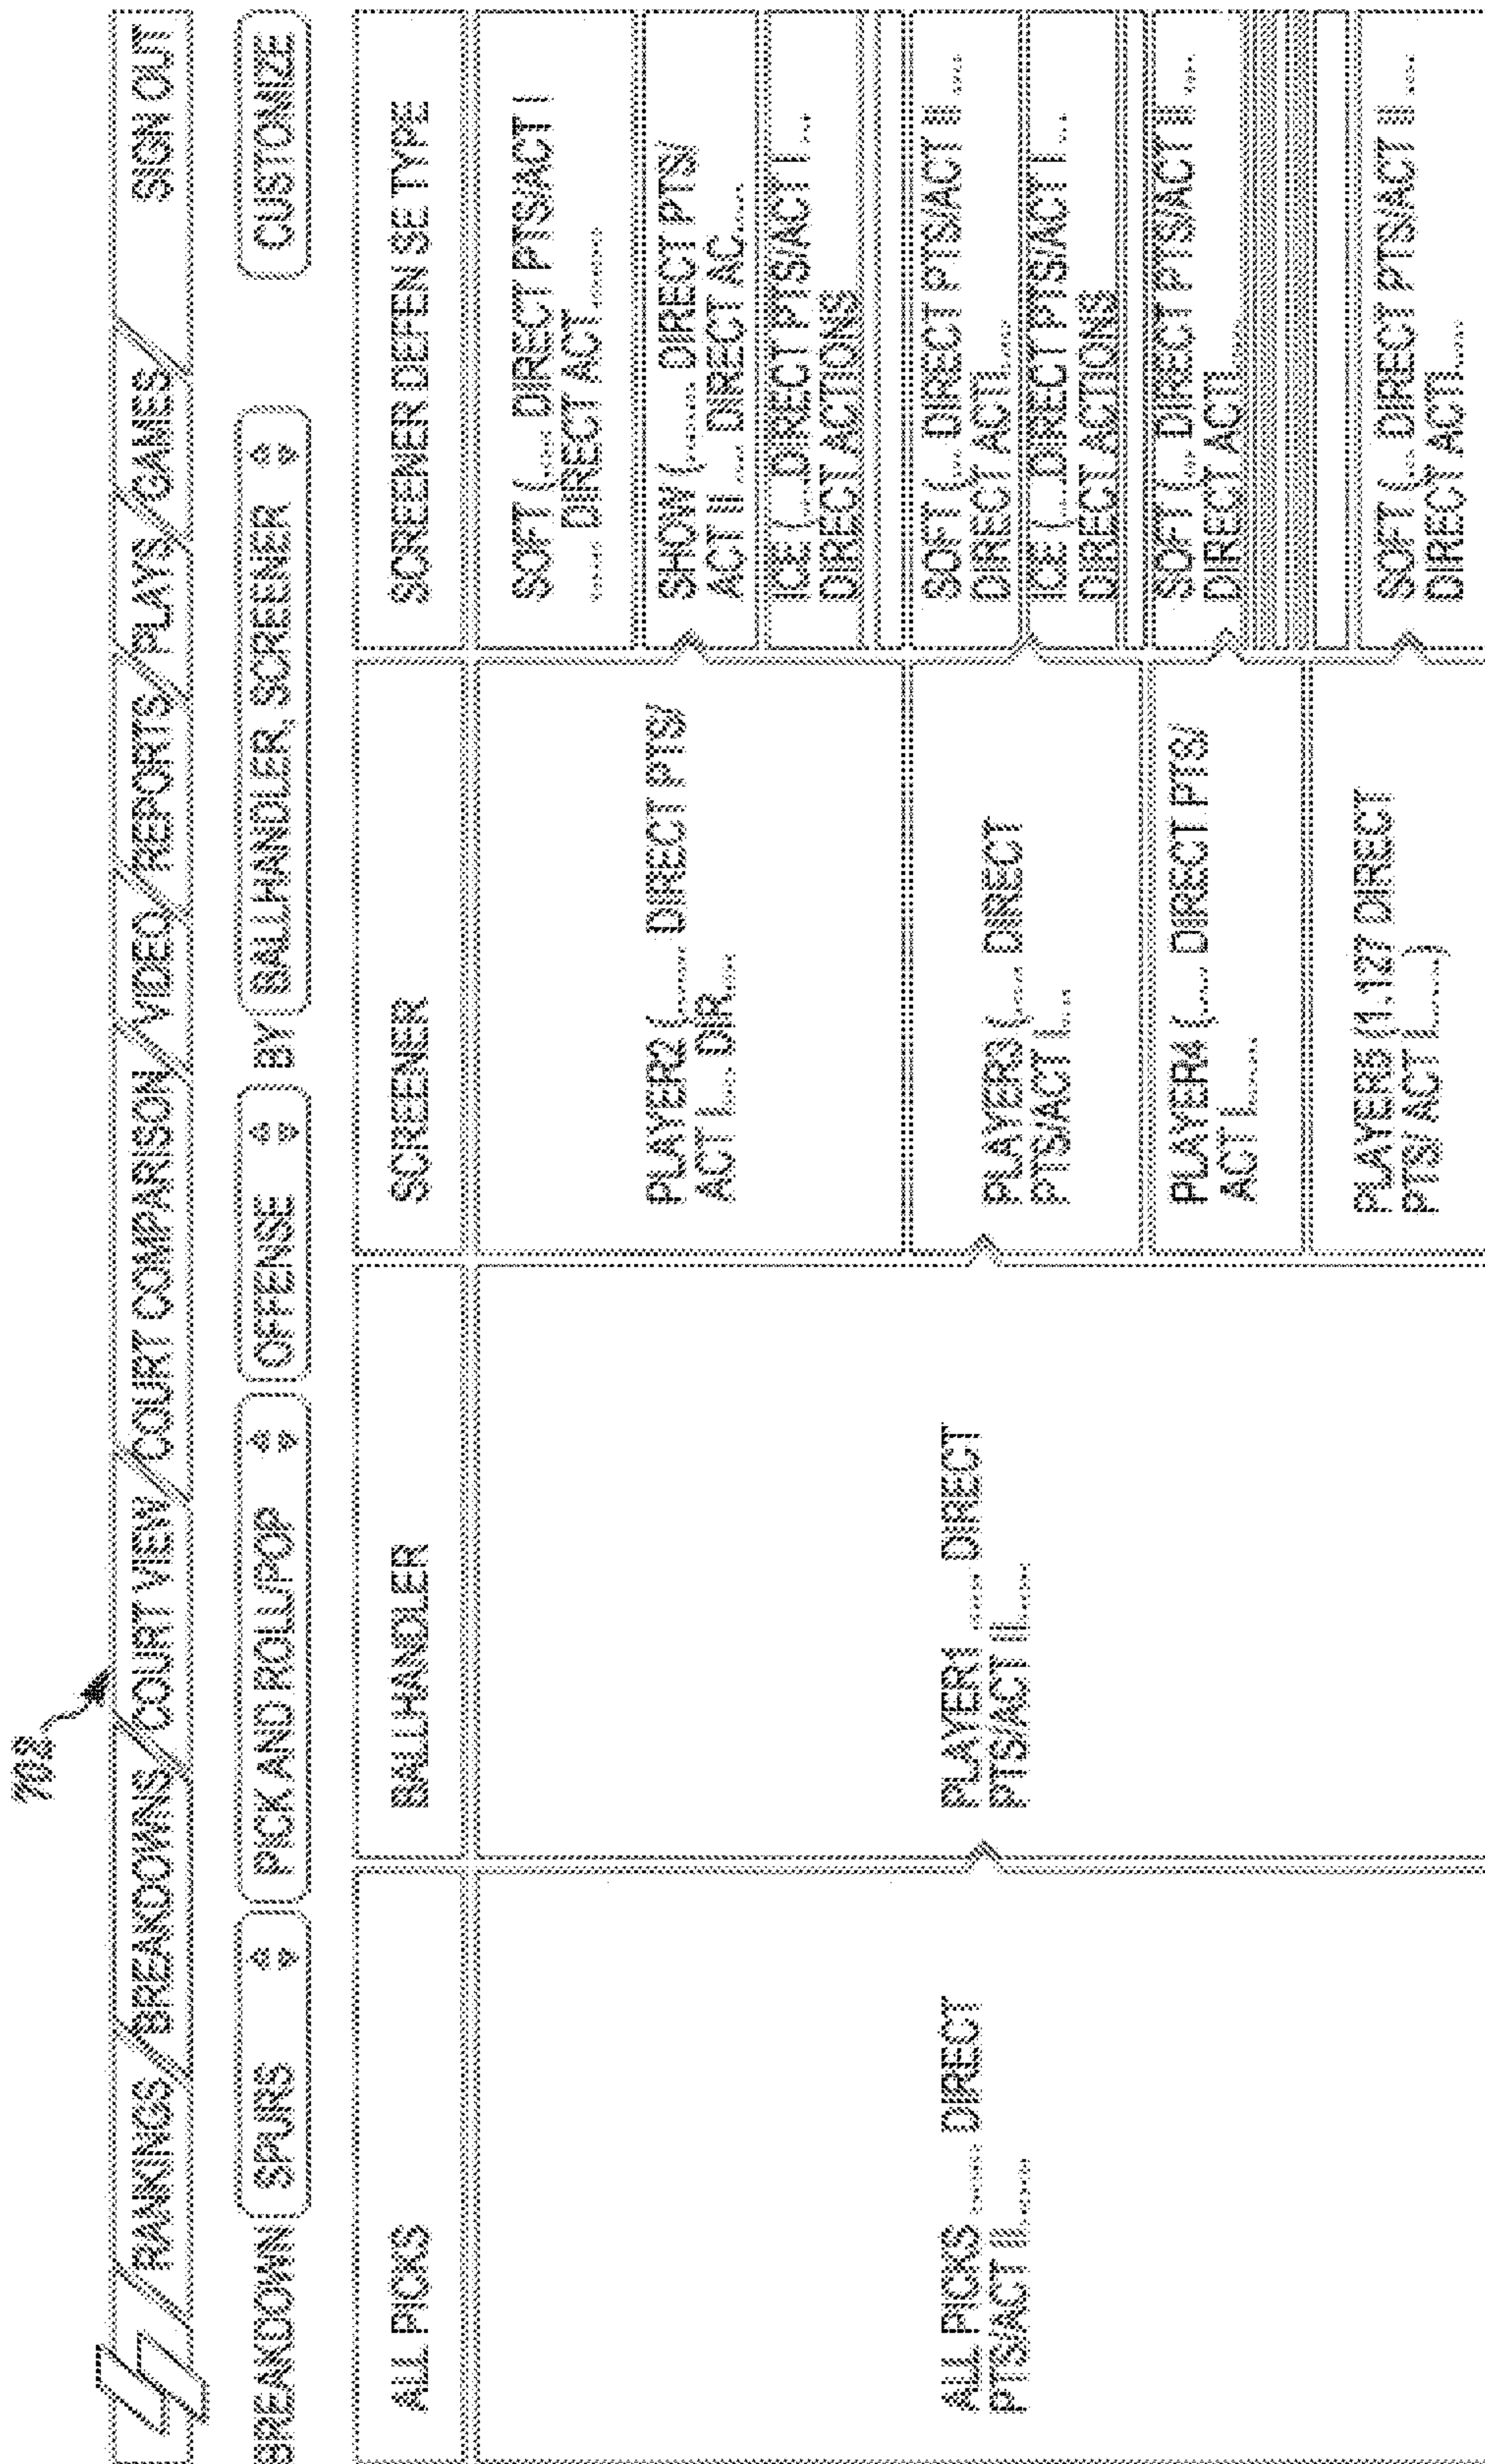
702

RANKINGS BREAKDOWNS COURT VIEW COURT COMPARISON VIDEO REPORTS PLAYS GAMES SIGN OUT

BREAKDOWN SPURS PICK AND ROLL/POP OFFENSE BY BALLHANDLER, SCREENER CUSTOMIZE

| ALL PICKS | BALLHANDLER | SCREENER | SCREENER DEFEN SE TYPE |
|---|---|---|---|
| ALL PICKS ... DIRECT PTS/ACT II... | PLAYER1 ... DIRECT PTS/ACT II... | PLAYER2 (... DIRECT PTS/ ACT I... DIR... | SOFT (... DIRECT PTS/ACT I ... DIRECT ACT ... |
| | | | SHOW (... DIRECT PTS/ ACT II... DIRECT AC... |
| | | | ICE (... DIRECT PTS/ACT I... DIRECT ACTIONS |
| | | PLAYER3 (... DIRECT PTS/ACT I... | SOFT (... DIRECT PTS/ACT II ... DIRECT ACT... |
| | | | ICE (... DIRECT PTS/ACT I... DIRECT ACTIONS |
| | | PLAYER4 (... DIRECT PTS/ ACT I... | SOFT (... DIRECT PTS/ACT II ... DIRECT ACT... |
| | | PLAYER5 (1,127 DIRECT PTS/ ACT I...) | SOFT (... DIRECT PTS/ACT II ... DIRECT ACT... |